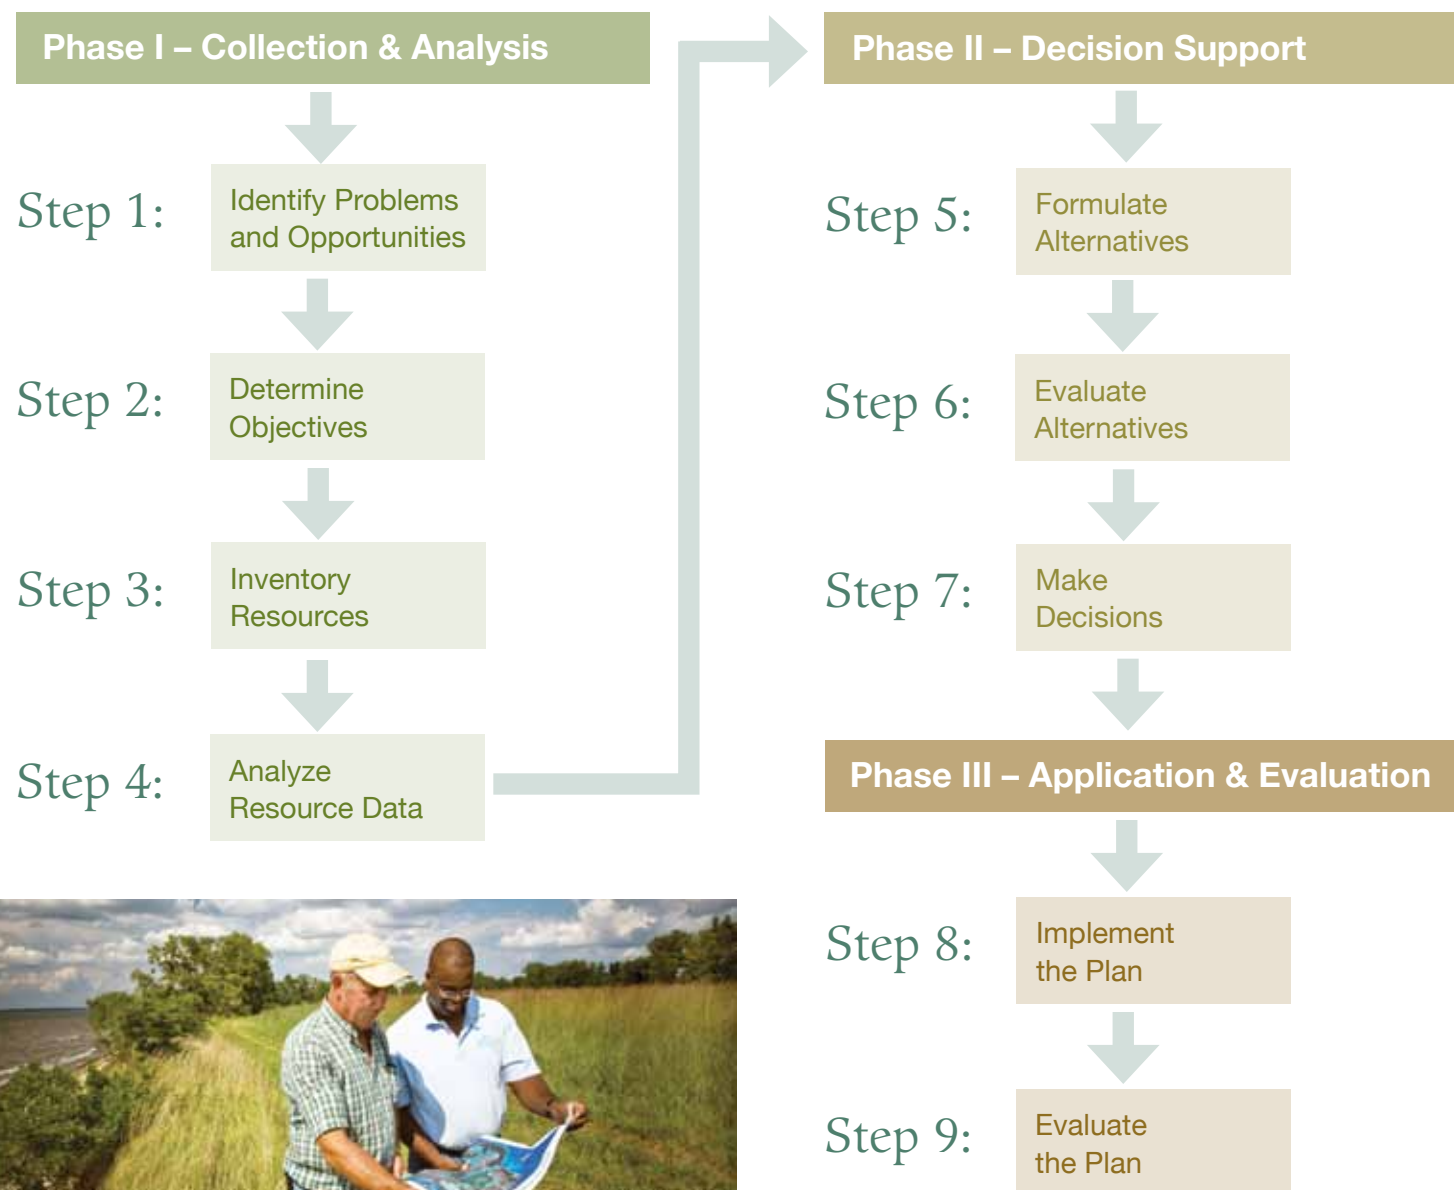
Phase I – Collection & Analysis

Step 1: Identify Problems and Opportunities

Step 2: Determine Objectives

Step 3: Inventory Resources

Step 4: Analyze Resource Data

Phase II – Decision Support

Step 5: Formulate Alternatives

Step 6: Evaluate Alternatives

Step 7: Make Decisions

Phase III – Application & Evaluation

Step 8: Implement the Plan

Step 9: Evaluate the Plan